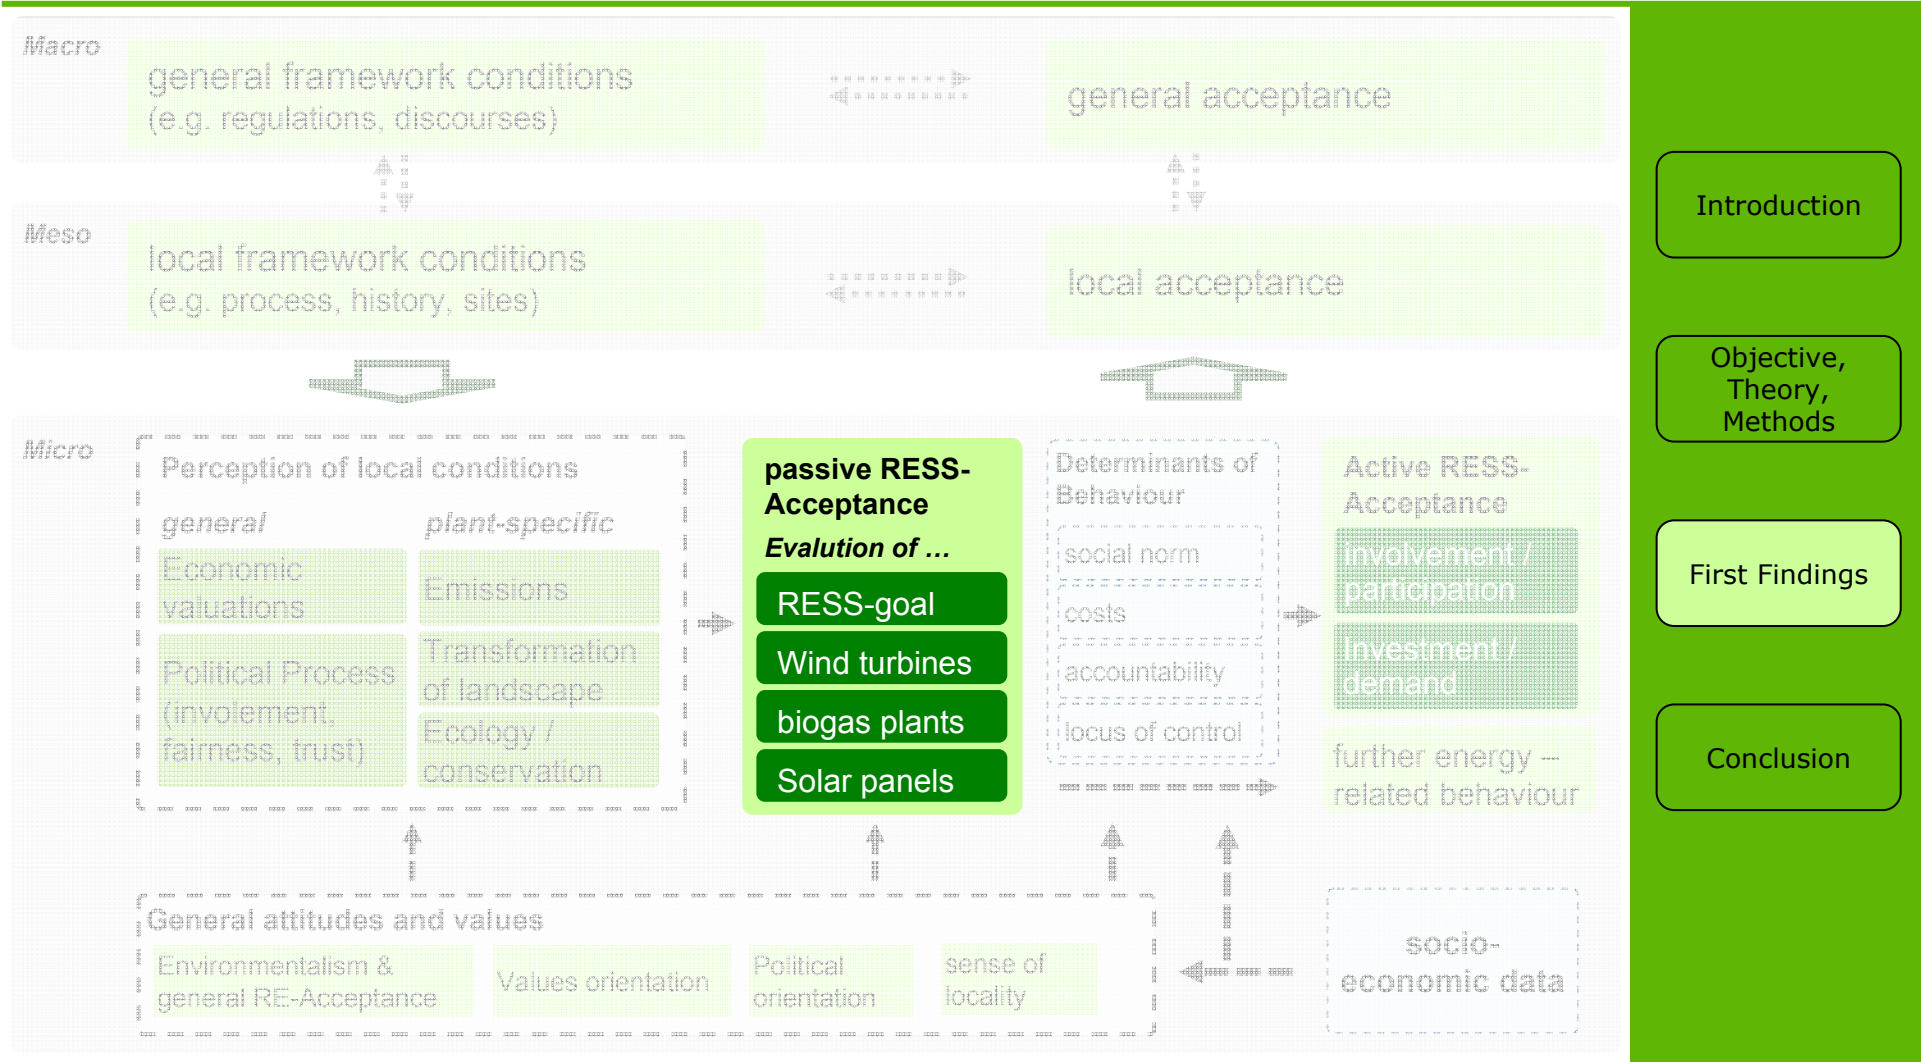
Macro

general framework conditions
(e.g. regulations, discourses)

general acceptance

Meso

local framework conditions
(e.g. process, history, sites)

local acceptance

Micro

Perception of local conditions

general

plant-specific

Economic valuations

Emissions

Political Process (involement, fairness, trust)

Transformation of landscape

Ecology / conservation

passive RESS-Acceptance

Evalution of ...

RESS-goal

Wind turbines

biogas plants

Solar panels

Determinants of Behaviour

social norm

costs

accountability

locus of control

Active RESS-Acceptance

involvement / participation

Investment / demand

further energy – related behaviour

General attitudes and values

Environmentalism & general RE-Acceptance

Values orientation

Political orientation

sense of locality

socio-economic data

Introduction

Objective, Theory, Methods

First Findings

Conclusion